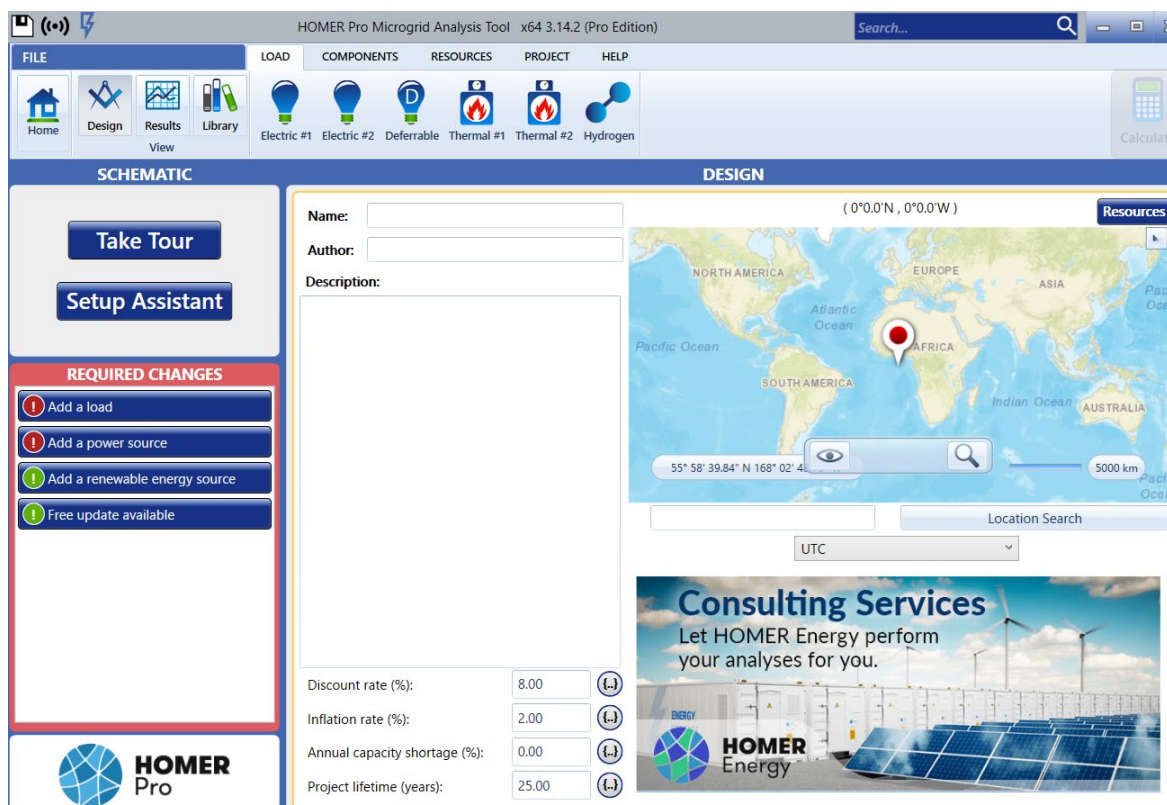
HOMER Pro Microgrid Analysis Tool x64 3.14.2 (Pro Edition)

Search...

FILE

LOAD COMPONENTS RESOURCES PROJECT HELP

Home Design Results Library

View

Electric #1 Electric #2 Deferrable Thermal #1 Thermal #2 Hydrogen

Calculat

SCHEMATIC

DESIGN

Take Tour

Setup Assistant

REQUIRED CHANGES

Add a load

Add a power source

Add a renewable energy source

Free update available

HOMER Pro

Name:

Author:

Description:

Discount rate (%): 8.00

Inflation rate (%): 2.00

Annual capacity shortage (%): 0.00

Project lifetime (years): 25.00

( 0°0.0'N , 0°0.0'W )

Resources

NORTH AMERICA

EUROPE

ASIA

Atlantic Ocean

Pacific Ocean

AFRICA

SOUTH AMERICA

Indian Ocean

AUSTRALIA

55° 58' 39.84" N 168° 02' 4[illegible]

5000 km

Location Search

UTC

Consulting Services

Let HOMER Energy perform your analyses for you.

HOMER Energy